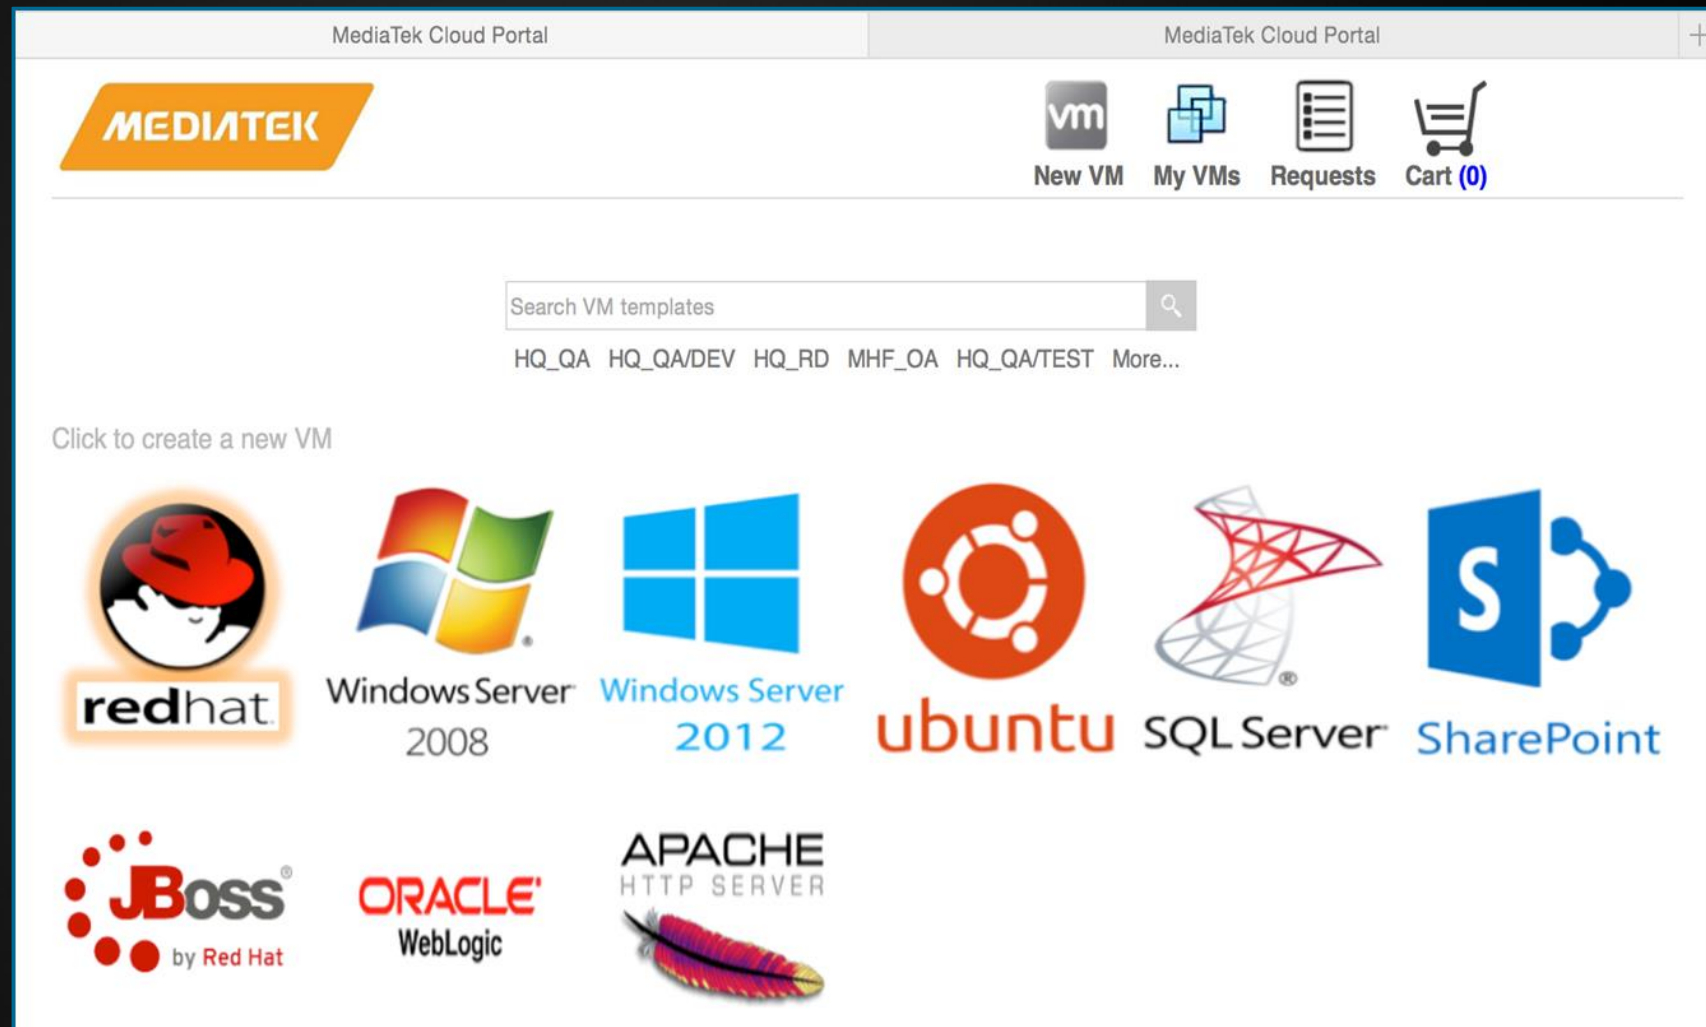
MediaTek Cloud Portal

MediaTek Cloud Portal

+

MEDIATEK

vm New VM

My VMs

Requests

Cart (0)

Search VM templates

HQ_QA HQ_QA/DEV HQ_RD MHF_OA HQ_QA/TEST More...

Click to create a new VM

redhat

Windows Server 2008

Windows Server 2012

ubuntu

SQL Server

S SharePoint

JBoss by Red Hat

ORACLE WebLogic

APACHE HTTP SERVER